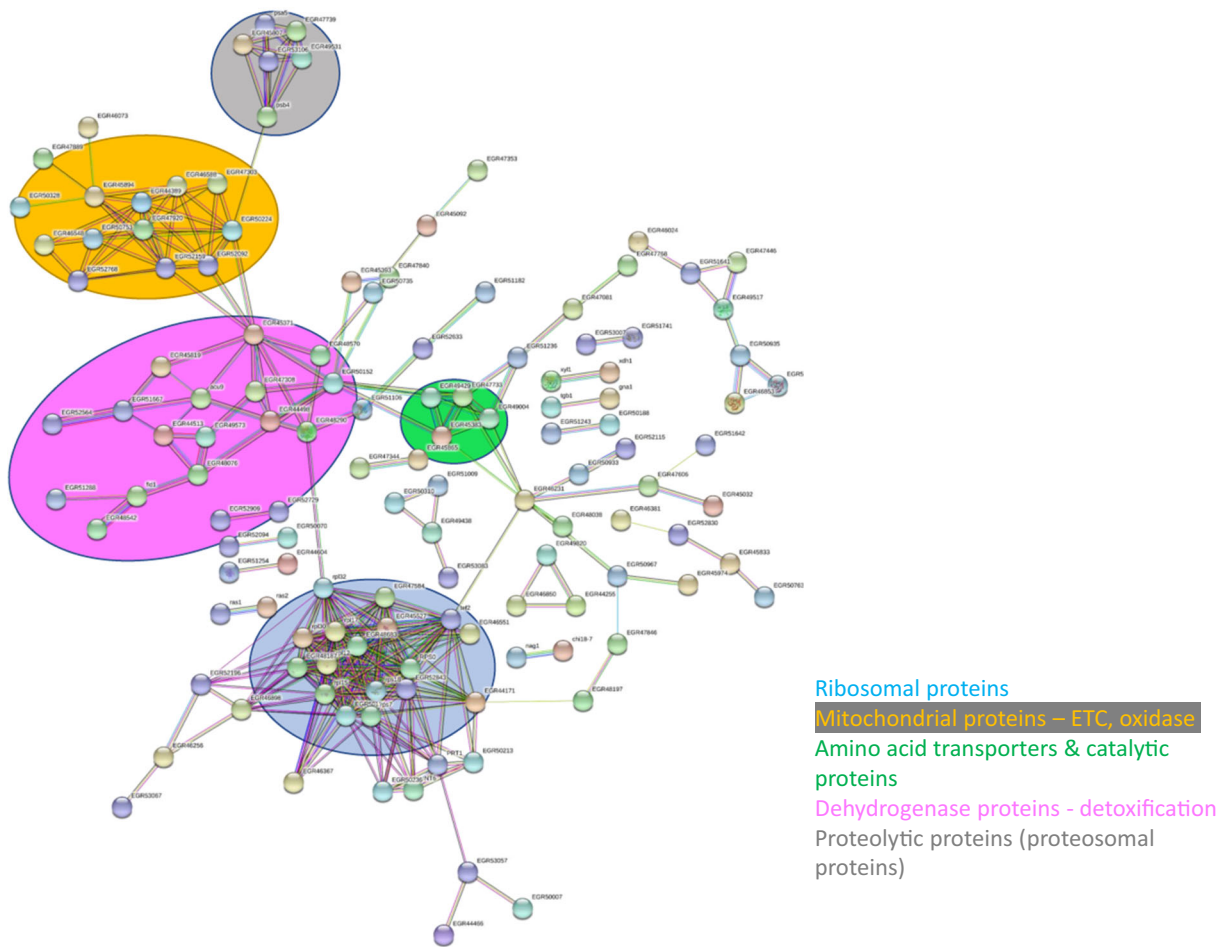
psa5
EGR47739
EGR45007
EGR52106
EGR49531
psb4
EGR48073
EGR47889
EGR45894
EGR44389
EGR46588
EGR47303
EGR50328
EGR47920
EGR50224
EGR46548
EGR52092
EGR52768
EGR52358
EGR47353
EGR45092
EGR47840
EGR45261
EGR50735
EGR51182
EGR45371
EGR48570
EGR45619
EGR50152
aox6
EGR47308
EGR52564
EGR51667
EGR44498
EGR51106
EGR44513
EGR49573
EGR48290
EGR48076
EGR51268
fxd
EGR48542
EGR52729
EGR52906
EGR50070
EGR52094
EGR44604
EGR51254
EGR52633
EGR46429
EGR47733
EGR49004
EGR45383
EGR45665
EGR47344
EGR51009
EGR50312
EGR49438
EGR53053
EGR46231
EGR48024
EGR47758
EGR51641
EGR47446
EGR49517
EGR47081
EGR53007
EGR51741
EGR51236
EGR50935
xdh1
gnd
EGR50188
EGR51243
EGR52115
EGR51842
EGR50933
EGR47606
EGR45032
EGR48381
EGR52830
EGR48038
EGR49820
EGR45833
EGR50967
EGR45974
EGR50761
EGR46850
EGR44255
rpl32
EGR47584
rps1
rps2
EGR46551
nag1
chi18-7
EGR47846
EGR52196
EGR49806
EGR44171
EGR48197
EGR46256
EGR46367
EGR50213
PRT1
NT6
EGR53067
EGR53057
EGR50007
EGR44456

Ribosomal proteins
Mitochondrial proteins – ETC, oxidase
Amino acid transporters & catalytic proteins
Dehydrogenase proteins - detoxification
Proteolytic proteins (proteosomal proteins)